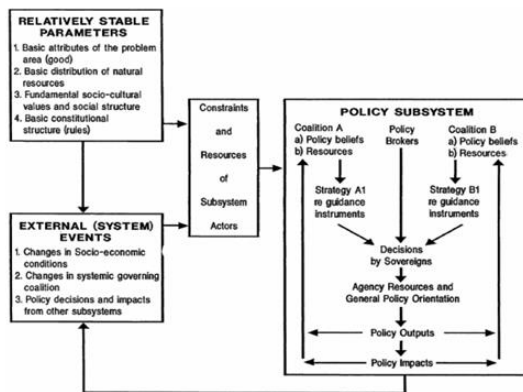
RELATIVELY STABLE PARAMETERS

1. Basic attributes of the problem area (good)
2. Basic distribution of natural resources
3. Fundamental socio-cultural values and social structure
4. Basic constitutional structure (rules)

Constraints and Resources of Subsystem Actors

EXTERNAL (SYSTEM) EVENTS

1. Changes in Socio-economic conditions
2. Changes in systemic governing coalition
3. Policy decisions and impacts from other subsystems

POLICY SUBSYSTEM

Coalition A
a) Policy beliefs
b) Resources

Policy Brokers

Coalition B
a) Policy beliefs
b) Resources

Strategy A1 re guidance instruments

Strategy B1 re guidance instruments

Decisions by Sovereigns

Agency Resources and General Policy Orientation

Policy Outputs

Policy Impacts